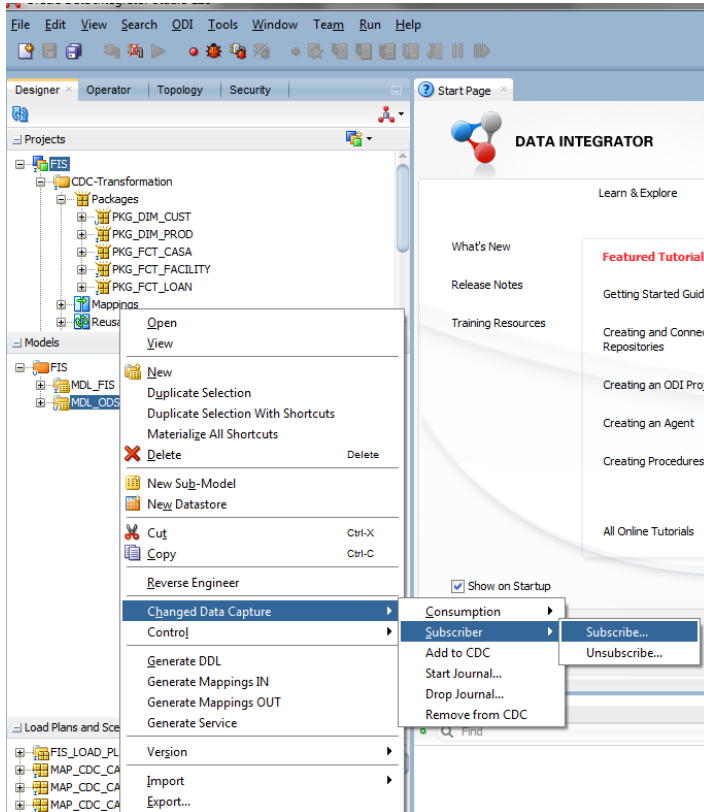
File Edit View Search ODI Tools Window Team Run Help

Designer Operator Topology Security

Start Page

Projects

FIS
CDC-Transformation
Packages
PKG_DIM_CUST
PKG_DIM_PROD
PKG_FCT_CASA
PKG_FCT_FACILITY
PKG_FCT_LOAN
Mappings
Reusa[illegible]

Models

FIS
MDL_FIS
MDL_ODS

Load Plans and Sce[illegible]

FIS_LOAD_PL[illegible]
MAP_CDC_CA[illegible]
MAP_CDC_CA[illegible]
MAP_CDC_CA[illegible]

Open
View
New
Duplicate Selection
Duplicate Selection With Shortcuts
Materialize All Shortcuts
Delete Delete
New Sub-Model
New Datastore
Cut Ctrl-X
Copy Ctrl-C
Reverse Engineer
Changed Data Capture
Control
Generate DDL
Generate Mappings IN
Generate Mappings OUT
Generate Service
Version
Import
Export...

Consumption
Subscriber
Add to CDC
Start Journal...
Drop Journal...
Remove from CDC

Subscribe...
Unsubscribe...

DATA INTEGRATOR

Learn & Explore

What's New
Release Notes
Training Resources

Featured Tutorial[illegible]
Getting Started Guid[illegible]
Creating and Connec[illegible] Repositories
Creating an ODI Pro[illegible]
Creating an Agent
Creating Procedures
All Online Tutorials

Show on Startup

Find